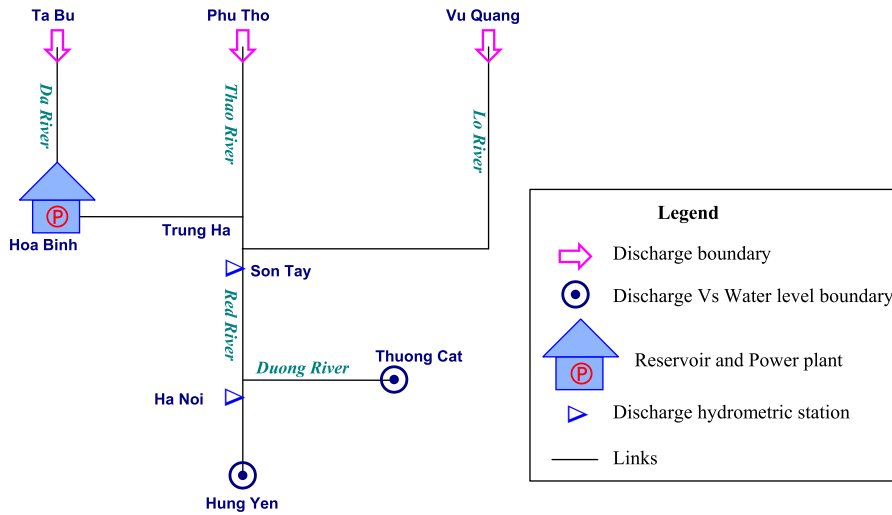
Ta Bu

Phu Tho

Vu Quang

Da River

Thao River

Lo River

P

Hoa Binh

Trung Ha

Son Tay

Red River

Duong River

Thuong Cat

Ha Noi

Hung Yen

Legend

Discharge boundary

Discharge Vs Water level boundary

P

Reservoir and Power plant

Discharge hydrometric station

Links